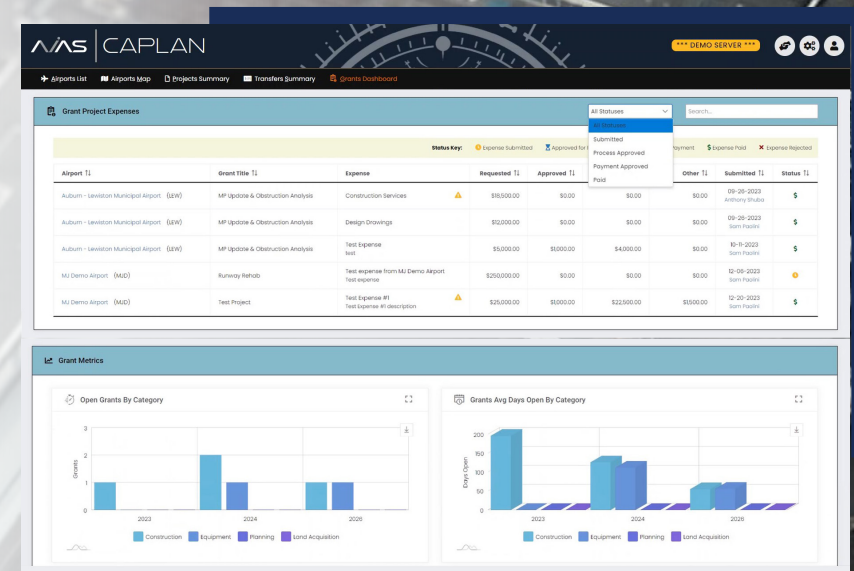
AVIAS | CAPLAN

*** DEMO SERVER ***

Airports List  Airports Map  Projects Summary  Transfers Summary  Grants Dashboard

Grant Project Expenses

All Statuses

Search...

All Statuses
Submitted
Process Approved
Payment Approved
Paid

Status Key: Expense Submitted  Approved for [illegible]  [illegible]ayment  $ Expense Paid  ✖ Expense Rejected

| Airport | Grant Title | Expense | Requested | Approved | | Other | Submitted | Status |
|---|---|---|---|---|---|---|---|---|
| Auburn - Lewiston Municipal Airport (LEW) | MP Update & Obstruction Analysis | Construction Services | $18,500.00 | $0.00 | $0.00 | $0.00 | 09-26-2023 Anthony Shuba | $ |
| Auburn - Lewiston Municipal Airport (LEW) | MP Update & Obstruction Analysis | Design Drawings | $12,000.00 | $0.00 | $0.00 | $0.00 | 09-26-2023 Sam Paolini | $ |
| Auburn - Lewiston Municipal Airport (LEW) | MP Update & Obstruction Analysis | Test Expense test | $5,000.00 | $1,000.00 | $4,000.00 | $0.00 | 10-11-2023 Sam Paolini | $ |
| MJ Demo Airport (MJD) | Runway Rehab | Test expense from MJ Demo Airport Test expense | $250,000.00 | $0.00 | $0.00 | $0.00 | 12-06-2023 Sam Paolini | |
| MJ Demo Airport (MJD) | Test Project | Test Expense #1 Test Expense #1 description | $25,000.00 | $1,000.00 | $22,500.00 | $1,500.00 | 12-20-2023 Sam Paolini | $ |

Grant Metrics

Open Grants By Category

3
2
1
0
Grants
2023
2024
2026
Construction  Equipment  Planning  Land Acquisition

Grants Avg Days Open By Category

200
150
100
50
0
Days Open
2023
2024
2026
Construction  Equipment  Planning  Land Acquisition